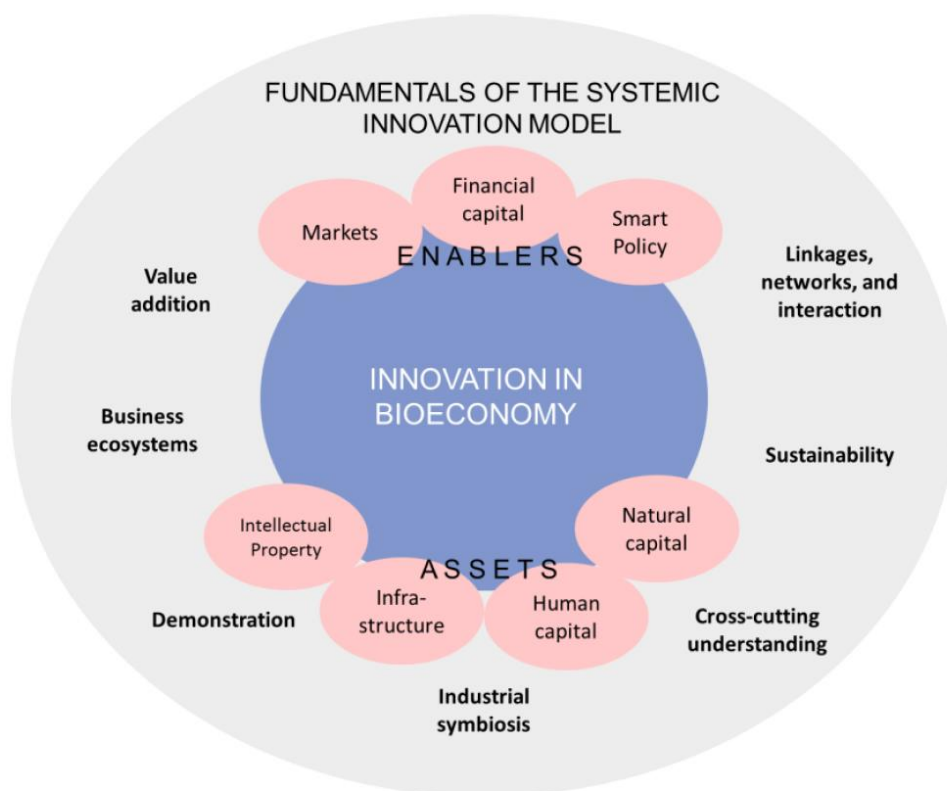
FUNDAMENTALS OF THE SYSTEMIC INNOVATION MODEL

Markets

Financial capital

Smart Policy

ENABLERS

Value addition

Linkages, networks, and interaction

INNOVATION IN BIOECONOMY

Business ecosystems

Sustainability

Intellectual Property

Natural capital

ASSETS

Infra-structure

Human capital

Demonstration

Cross-cutting understanding

Industrial symbiosis